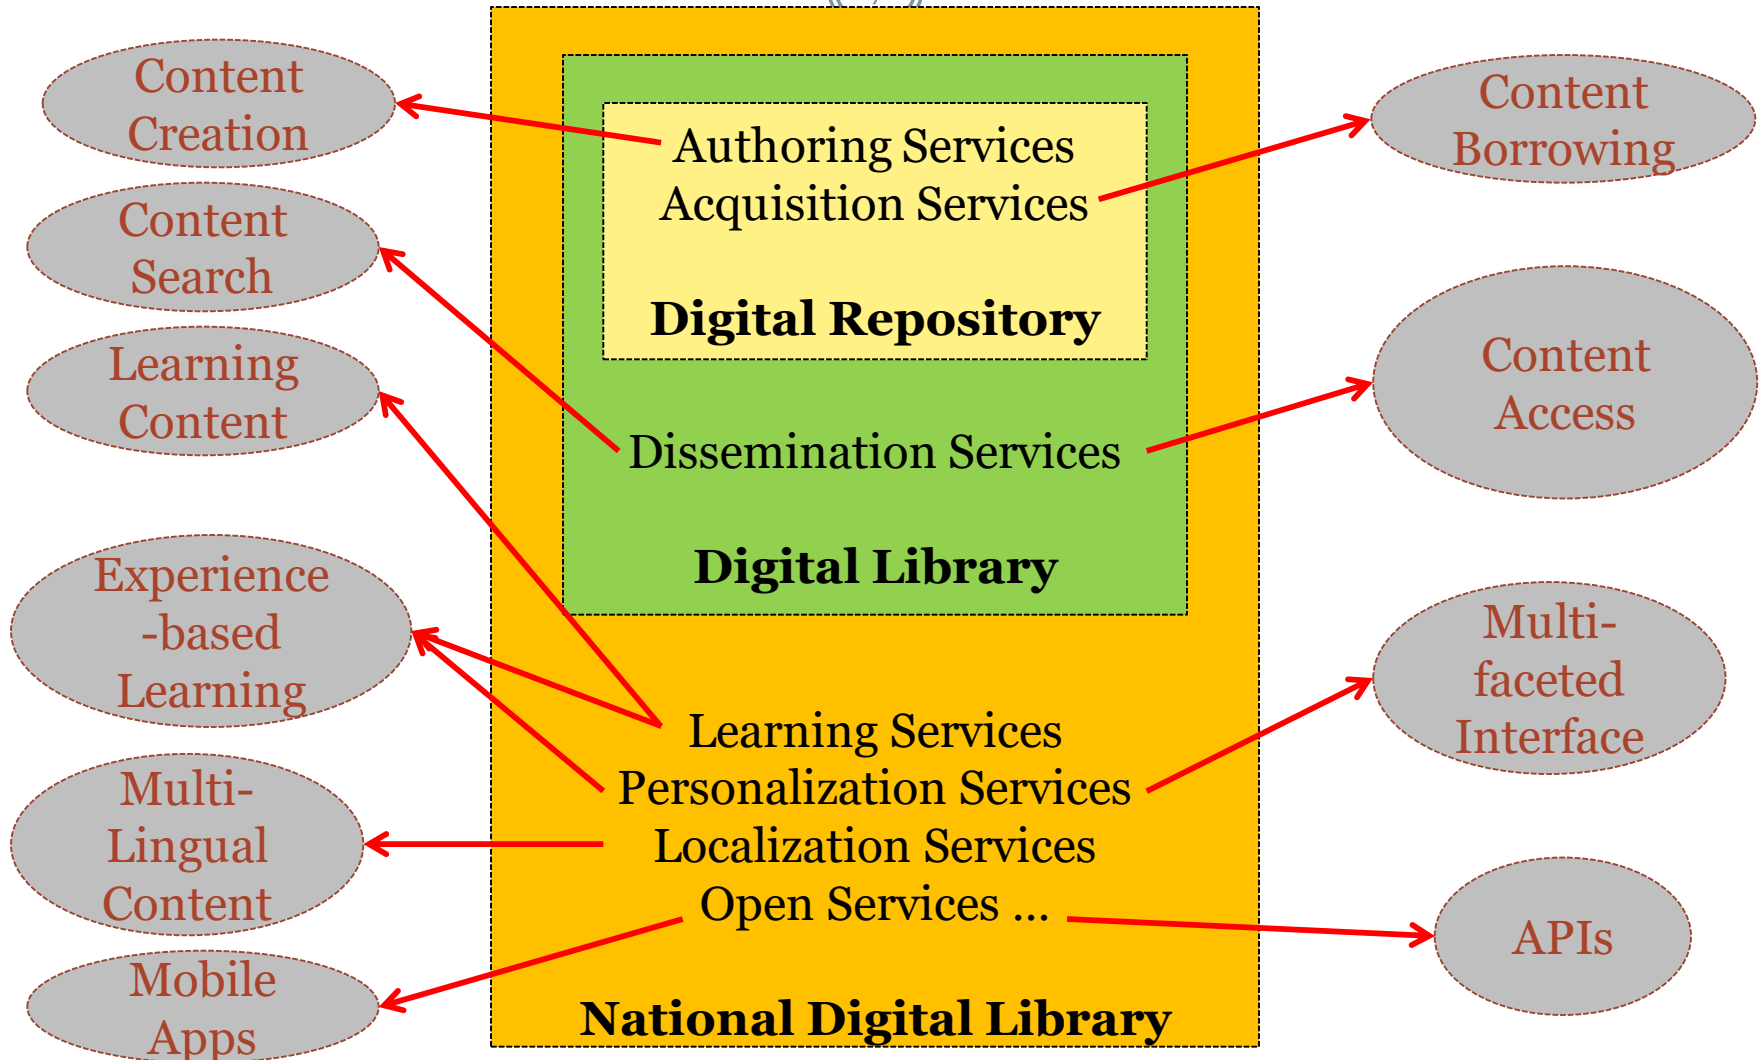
Content Creation

Content Search

Learning Content

Experience -based Learning

Multi-Lingual Content

Mobile Apps

Authoring Services
Acquisition Services

Digital Repository

Dissemination Services

Digital Library

Learning Services
Personalization Services
Localization Services
Open Services …

National Digital Library

Content Borrowing

Content Access

Multi-faceted Interface

APIs